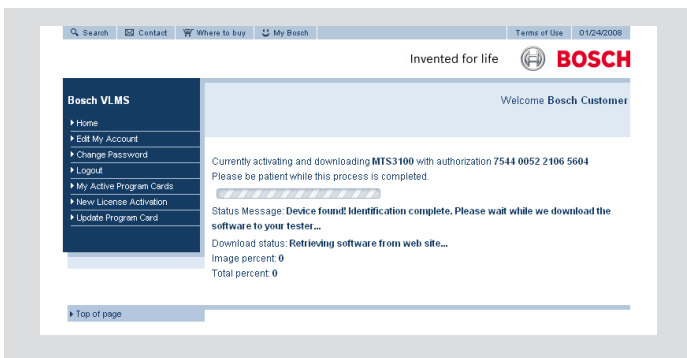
Search Contact Where to buy My Bosch Terms of Use 01/24/2008

Invented for life BOSCH

Bosch VLMS

Welcome Bosch Customer

Home
Edit My Account
Change Password
Logout
My Active Program Cards
New License Activation
Update Program Card

Currently activating and downloading MTS3100 with authorization 7544 0052 2106 5604
Please be patient while this process is completed.

Status Message: Device found! Identification complete. Please wait while we download the software to your tester...

Download status: Retrieving software from web site...
Image percent: 0
Total percent: 0

Top of page